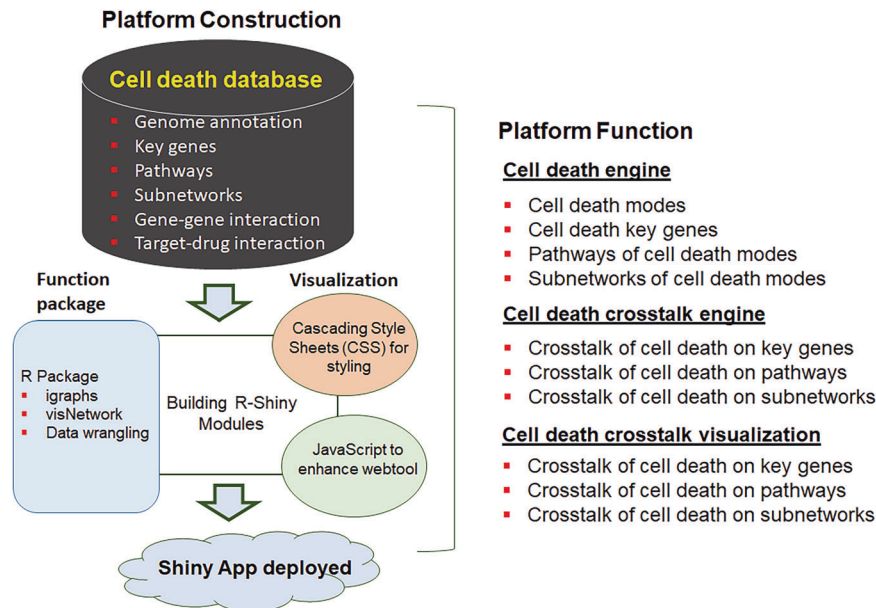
Platform Construction

Cell death database

- Genome annotation
- Key genes
- Pathways
- Subnetworks
- Gene-gene interaction
- Target-drug interaction

Function package

Visualization

R Package
- igraphs
- visNetwork
- Data wrangling

Building R-Shiny Modules

Cascading Style Sheets (CSS) for styling

JavaScript to enhance webtool

Shiny App deployed

Platform Function

Cell death engine

- Cell death modes
- Cell death key genes
- Pathways of cell death modes
- Subnetworks of cell death modes

Cell death crosstalk engine

- Crosstalk of cell death on key genes
- Crosstalk of cell death on pathways
- Crosstalk of cell death on subnetworks

Cell death crosstalk visualization

- Crosstalk of cell death on key genes
- Crosstalk of cell death on pathways
- Crosstalk of cell death on subnetworks